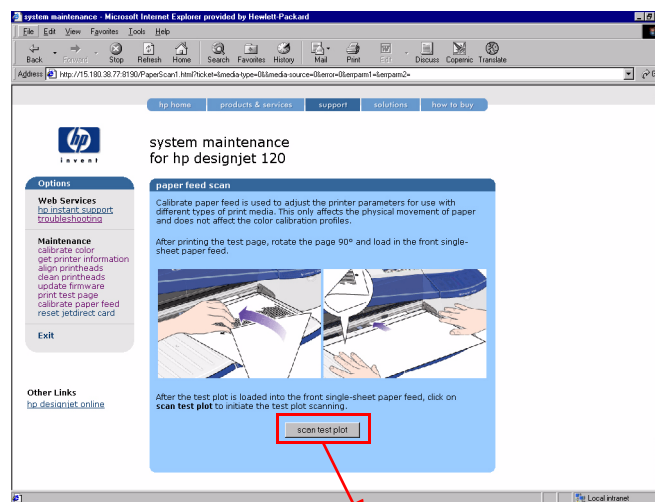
system maintenance - Microsoft Internet Explorer provided by Hewlett-Packard

File Edit View Favorites Tools Help

Back Forward Stop Refresh Home Search Favorites History Mail Print Edit Discuss Copernic Translate

Address http://15.180.38.77:8190/PaperScan1.html?ticket=&media-type=0&media-source=0&error=0&errparm1=&errparm2=

hp home products & services support solutions how to buy

invent

system maintenance
for hp designjet 120

Options

Web Services
hp instant support
troubleshooting

Maintenance
calibrate color
get printer information
align printheads
clean printheads
update firmware
print test page
calibrate paper feed
reset jetdirect card

Exit

Other Links
hp designjet online

paper feed scan

Calibrate paper feed is used to adjust the printer parameters for use with different types of print media. This only affects the physical movement of paper and does not affect the color calibration profiles.

After printing the test page, rotate the page 90° and load in the front single-sheet paper feed.

After the test plot is loaded into the front single-sheet paper feed, click on **scan test plot** to initiate the test plot scanning.

scan test plot

Local intranet